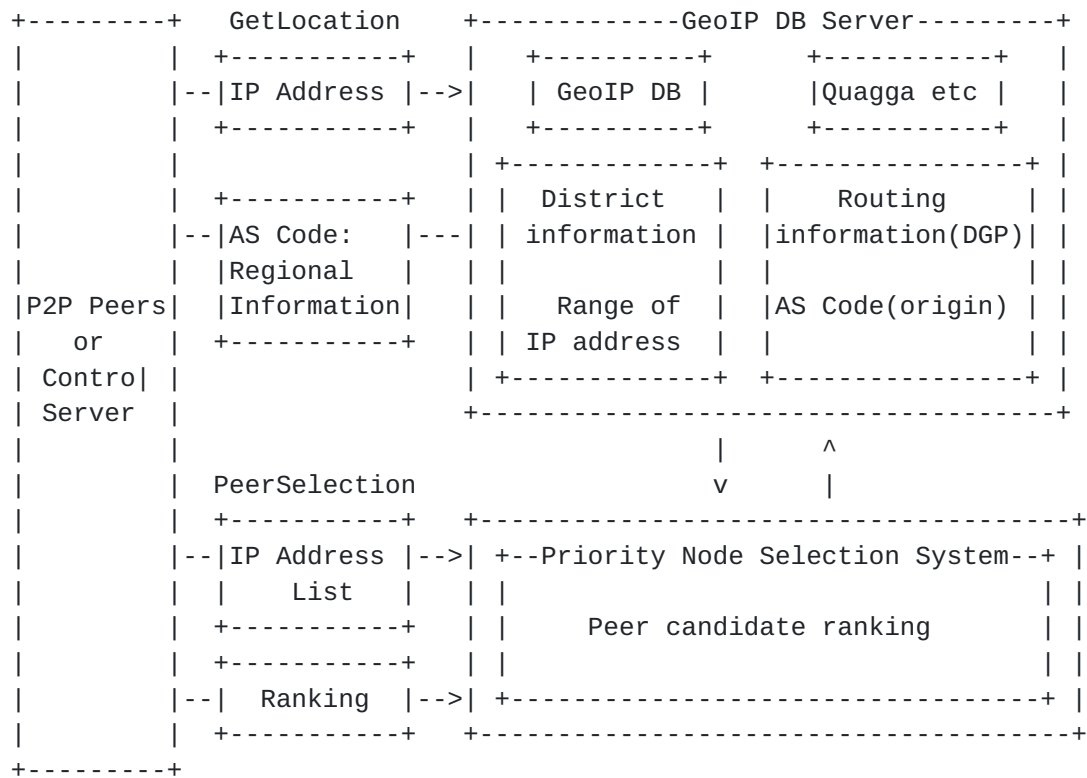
GetLocation

GeoIP DB Server

IP Address

GeoIP DB

Quagga etc

District information

Range of IP address

Routing information(DGP)

AS Code(origin)

AS Code: Regional Information

P2P Peers or Contro Server

PeerSelection

IP Address List

Ranking

Priority Node Selection System

Peer candidate ranking